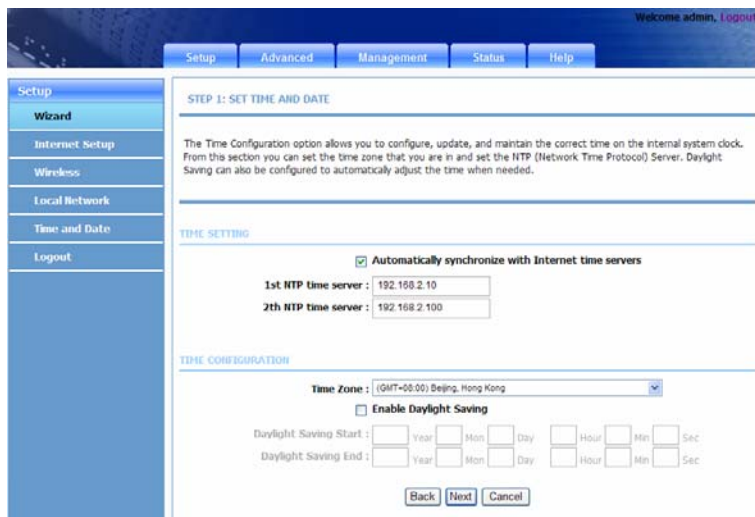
Welcome admin, Logout

Setup | Advanced | Management | Status | Help

Setup
Wizard
Internet Setup
Wireless
Local Network
Time and Date
Logout

STEP 1: SET TIME AND DATE

The Time Configuration option allows you to configure, update, and maintain the correct time on the internal system clock. From this section you can set the time zone that you are in and set the NTP (Network Time Protocol) Server. Daylight Saving can also be configured to automatically adjust the time when needed.

TIME SETTING

Automatically synchronize with Internet time servers

1st NTP time server : 192.168.2.10

2th NTP time server : 192.168.2.100

TIME CONFIGURATION

Time Zone : (GMT+08:00) Beijing, Hong Kong

Enable Daylight Saving

Daylight Saving Start : Year Mon Day Hour Min Sec

Daylight Saving End : Year Mon Day Hour Min Sec

Back Next Cancel